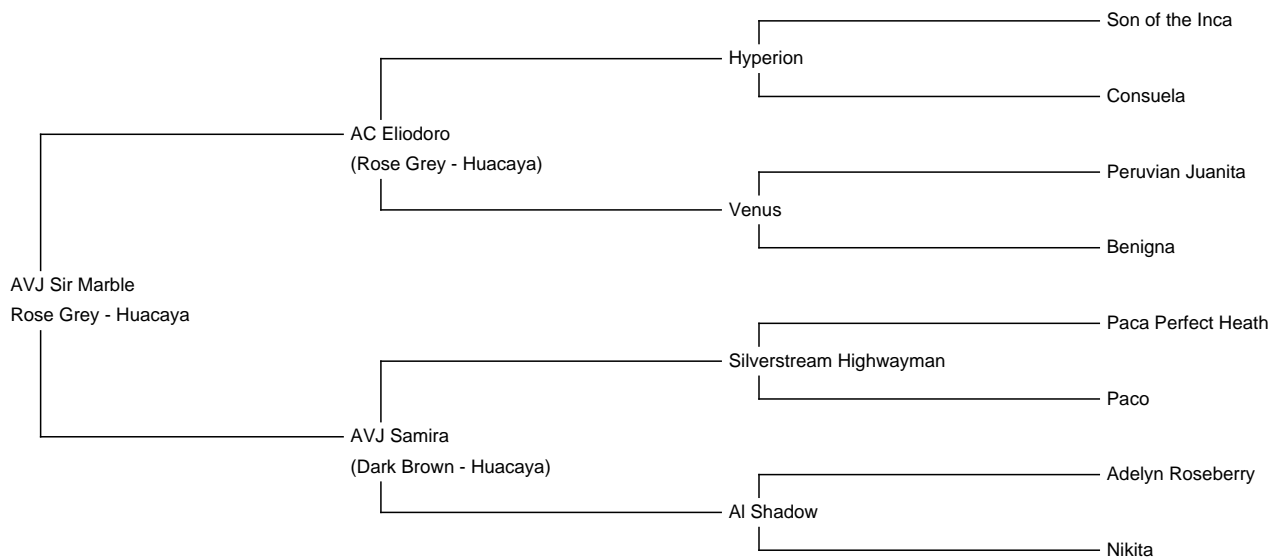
AVJ Sir Marble
Rose Grey - Huacaya

AC Eliodoro
(Rose Grey - Huacaya)

Hyperion

Son of the Inca

Consuela

Venus

Peruvian Juanita

Benigna

AVJ Samira
(Dark Brown - Huacaya)

Silverstream Highwayman

Paca Perfect Heath

Paco

Al Shadow

Adelyn Roseberry

Nikita